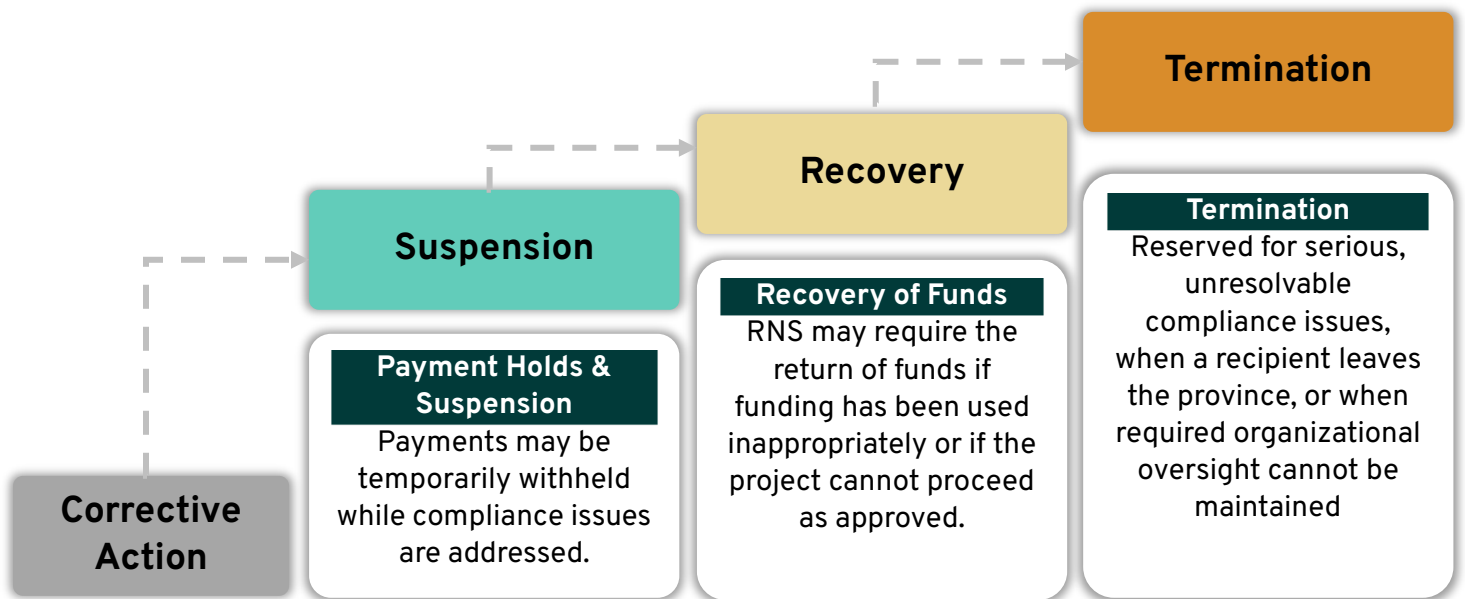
Corrective Action

Suspension

Payment Holds & Suspension

Payments may be temporarily withheld while compliance issues are addressed.

Recovery

Recovery of Funds

RNS may require the return of funds if funding has been used inappropriately or if the project cannot proceed as approved.

Termination

Termination

Reserved for serious, unresolvable compliance issues, when a recipient leaves the province, or when required organizational oversight cannot be maintained